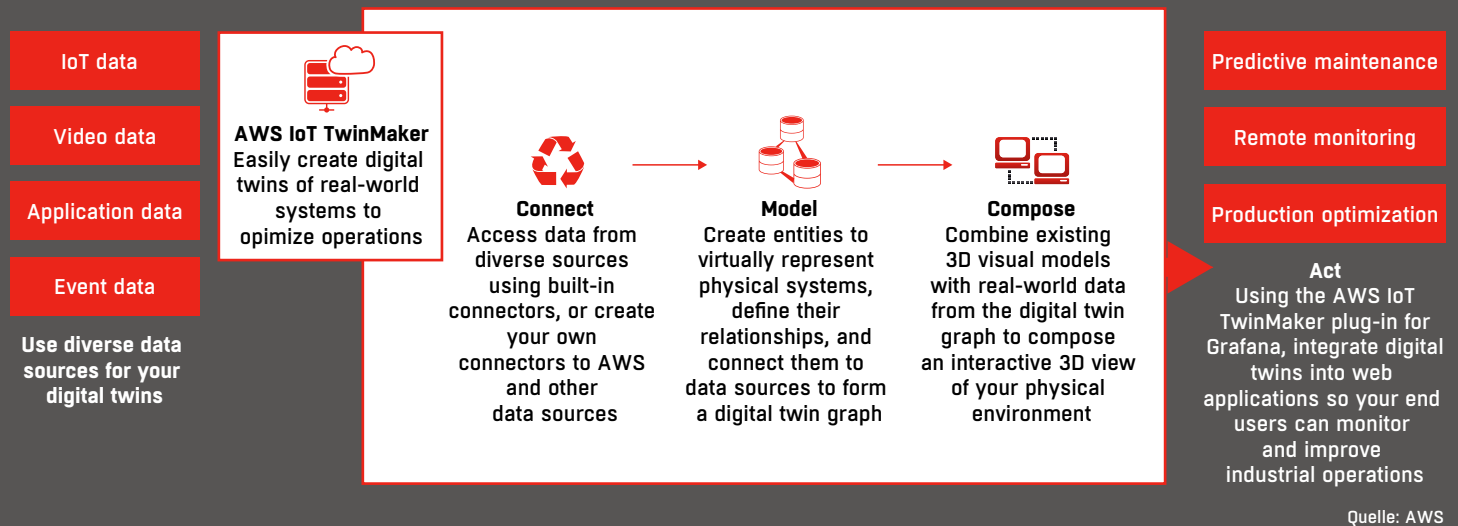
IoT data

Video data

Application data

Event data

Use diverse data sources for your digital twins

AWS IoT TwinMaker
Easily create digital twins of real-world systems to opimize operations

Connect
Access data from diverse sources using built-in connectors, or create your own connectors to AWS and other data sources

Model
Create entities to virtually represent physical systems, define their relationships, and connect them to data sources to form a digital twin graph

Compose
Combine existing 3D visual models with real-world data from the digital twin graph to compose an interactive 3D view of your physical environment

Predictive maintenance

Remote monitoring

Production optimization

Act
Using the AWS IoT TwinMaker plug-in for Grafana, integrate digital twins into web applications so your end users can monitor and improve industrial operations

Quelle: AWS